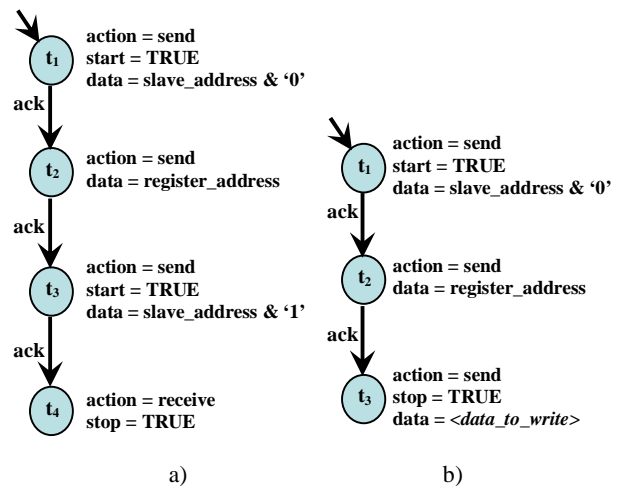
$t_1$ action = send
start = TRUE
data = slave_address & '0'

ack

$t_2$ action = send
data = register_address

ack

$t_3$ action = send
start = TRUE
data = slave_address & '1'

ack

$t_4$ action = receive
stop = TRUE

a)

$t_1$ action = send
start = TRUE
data = slave_address & '0'

ack

$t_2$ action = send
data = register_address

ack

$t_3$ action = send
stop = TRUE
data = <data_to_write>

b)